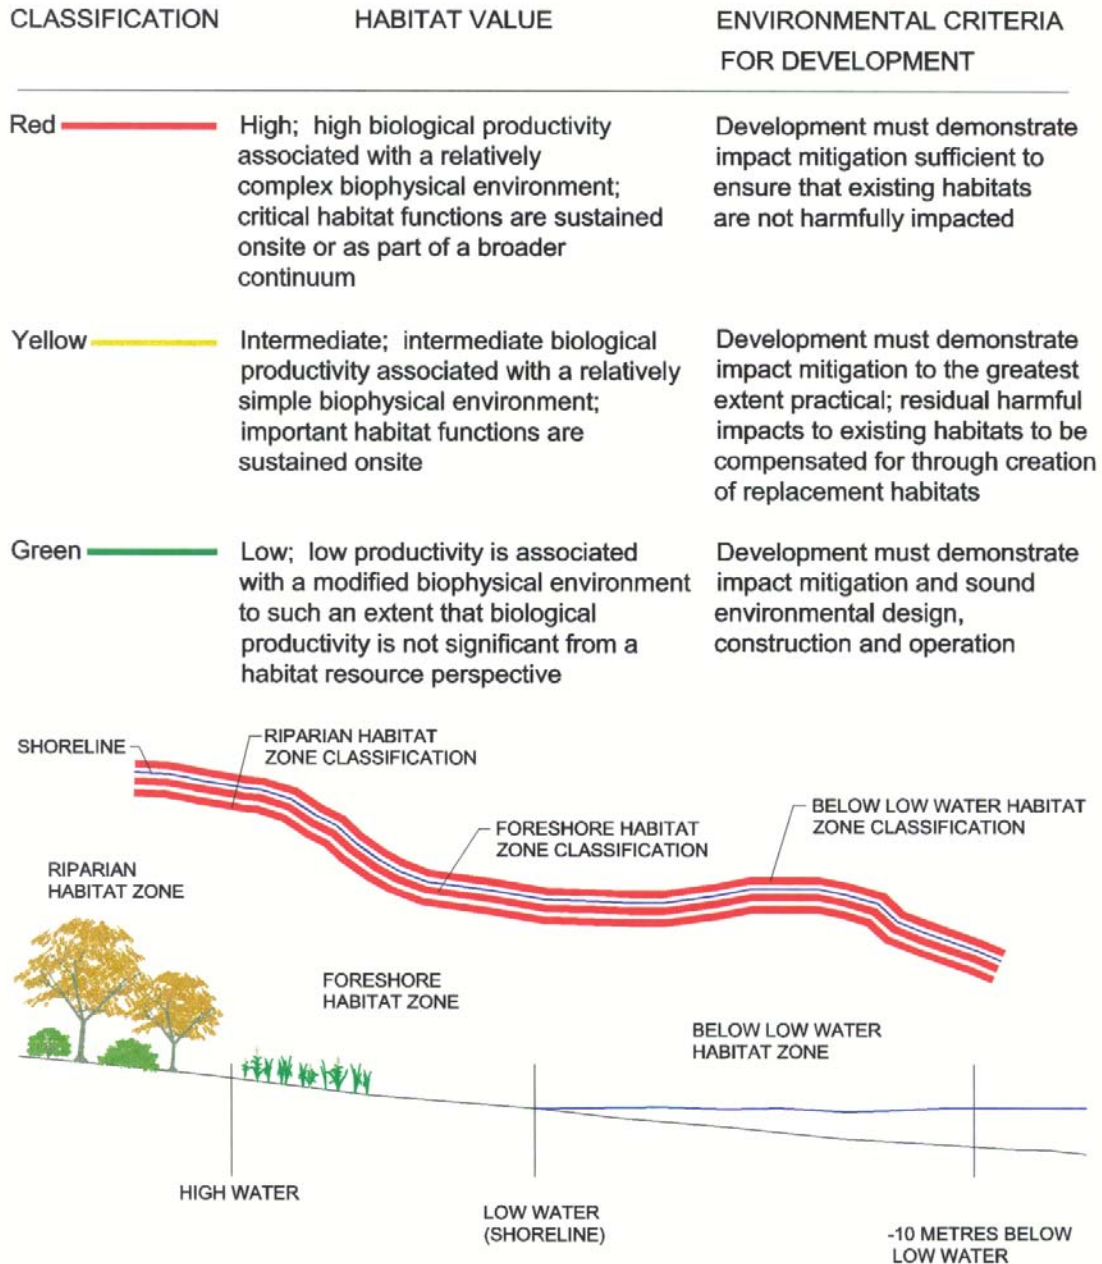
| CLASSIFICATION | HABITAT VALUE | ENVIRONMENTAL CRITERIA FOR DEVELOPMENT |
|---|---|---|
| Red | High; high biological productivity associated with a relatively complex biophysical environment; critical habitat functions are sustained onsite or as part of a broader continuum | Development must demonstrate impact mitigation sufficient to ensure that existing habitats are not harmfully impacted |
| Yellow | Intermediate; intermediate biological productivity associated with a relatively simple biophysical environment; important habitat functions are sustained onsite | Development must demonstrate impact mitigation to the greatest extent practical; residual harmful impacts to existing habitats to be compensated for through creation of replacement habitats |
| Green | Low; low productivity is associated with a modified biophysical environment to such an extent that biological productivity is not significant from a habitat resource perspective | Development must demonstrate impact mitigation and sound environmental design, construction and operation |

SHORELINE

RIPARIAN HABITAT ZONE CLASSIFICATION

FORESHORE HABITAT ZONE CLASSIFICATION

BELOW LOW WATER HABITAT ZONE CLASSIFICATION

RIPARIAN HABITAT ZONE

FORESHORE HABITAT ZONE

BELOW LOW WATER HABITAT ZONE

HIGH WATER

LOW WATER (SHORELINE)

-10 METRES BELOW LOW WATER